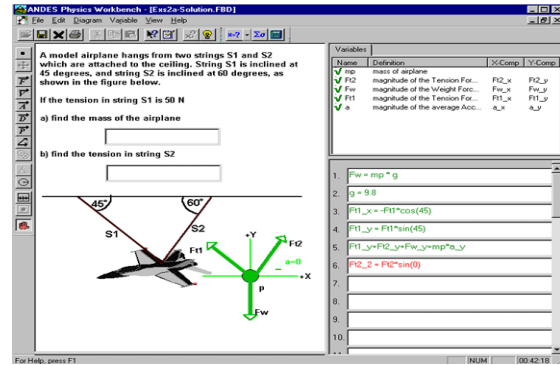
ANDES Physics Workbench - [Exs2a-Solution.FBD]

File Edit Diagram Variable View Help

A model airplane hangs from two strings S1 and S2 which are attached to the ceiling. String S1 is inclined at 45 degrees, and string S2 is inclined at 60 degrees, as shown in the figure below.

If the tension in string S1 is 50 N

a) find the mass of the airplane

b) find the tension in string S2

45°

60°

S1

S2

Ft1

+Y

Ft2

a=0

+X

p

Fw

Variables

| Name | Definition | X-Comp | Y-Comp |
|---|---|---|---|
| mp | mass of airplane | | |
| Ft2 | magnitude of the Tension For... | Ft2_x | Ft2_y |
| Fw | magnitude of the Weight Forc... | Fw_x | Fw_y |
| Ft1 | magnitude of the Tension For... | Ft1_x | Ft1_y |
| a | magnitude of the average Acc... | a_x | a_y |

1. Fw = mp * g
2. g = 9.8
3. Ft1_x = -Ft1*cos(45)
4. Ft1_y = Ft1*sin(45)
5. Ft1_y+Ft2_y+Fw_y=mp*a_y
6. Ft2_2 = Ft2*sin(0)
7.
8.
9.
10.

For Help, press F1

NUM

00:42:18